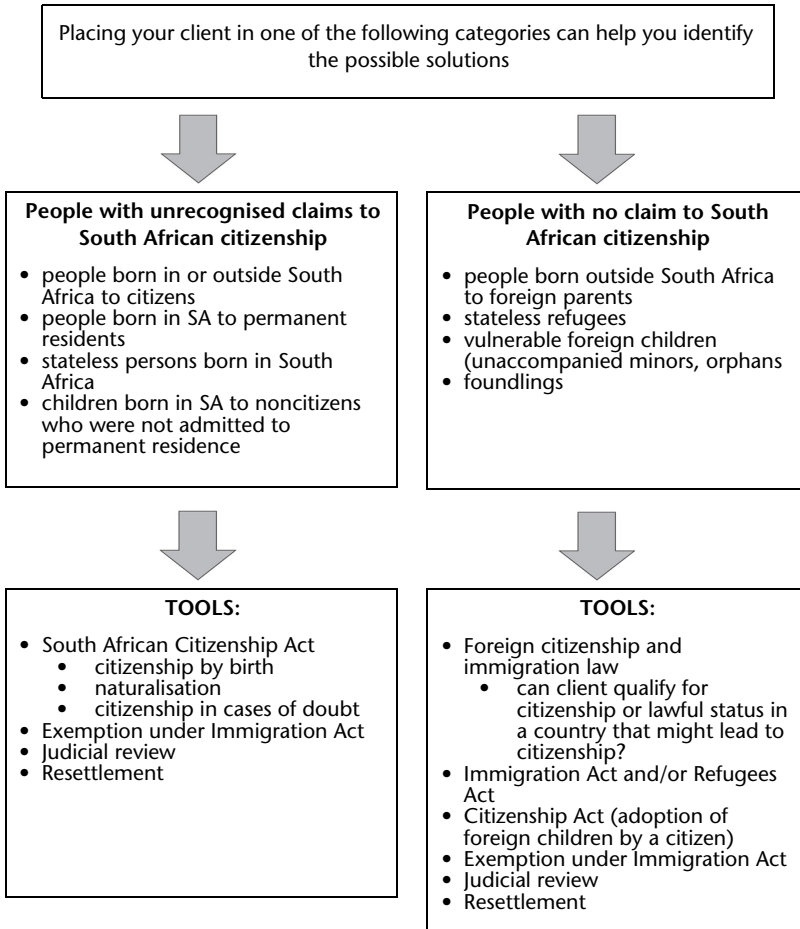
Placing your client in one of the following categories can help you identify the possible solutions

**People with unrecognised claims to South African citizenship**

- people born in or outside South Africa to citizens
- people born in SA to permanent residents
- stateless persons born in South Africa
- children born in SA to noncitizens who were not admitted to permanent residence

**People with no claim to South African citizenship**

- people born outside South Africa to foreign parents
- stateless refugees
- vulnerable foreign children (unaccompanied minors, orphans
- foundlings

**TOOLS:**

- South African Citizenship Act
  - citizenship by birth
  - naturalisation
  - citizenship in cases of doubt
- Exemption under Immigration Act
- Judicial review
- Resettlement

**TOOLS:**

- Foreign citizenship and immigration law
  - can client qualify for citizenship or lawful status in a country that might lead to citizenship?
- Immigration Act and/or Refugees Act
- Citizenship Act (adoption of foreign children by a citizen)
- Exemption under Immigration Act
- Judicial review
- Resettlement